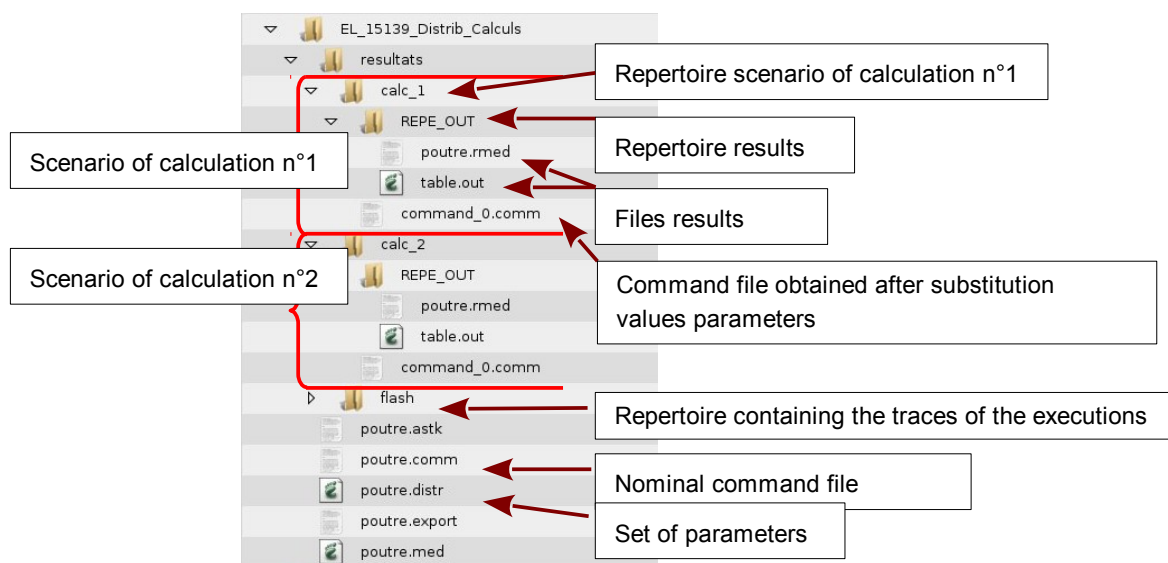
EL_15139_Distrib_Calculs
resultats
calc_1
REPE_OUT
poutre.rmed
table.out
command_0.comm
calc_2
REPE_OUT
poutre.rmed
table.out
command_0.comm
flash
poutre.astk
poutre.comm
poutre.distr
poutre.export
poutre.med

Repertoire scenario of calculation n°1

Repertoire results

Scenario of calculation n°1

Files results

Scenario of calculation n°2

Command file obtained after substitution values parameters

Repertoire containing the traces of the executions

Nominal command file

Set of parameters